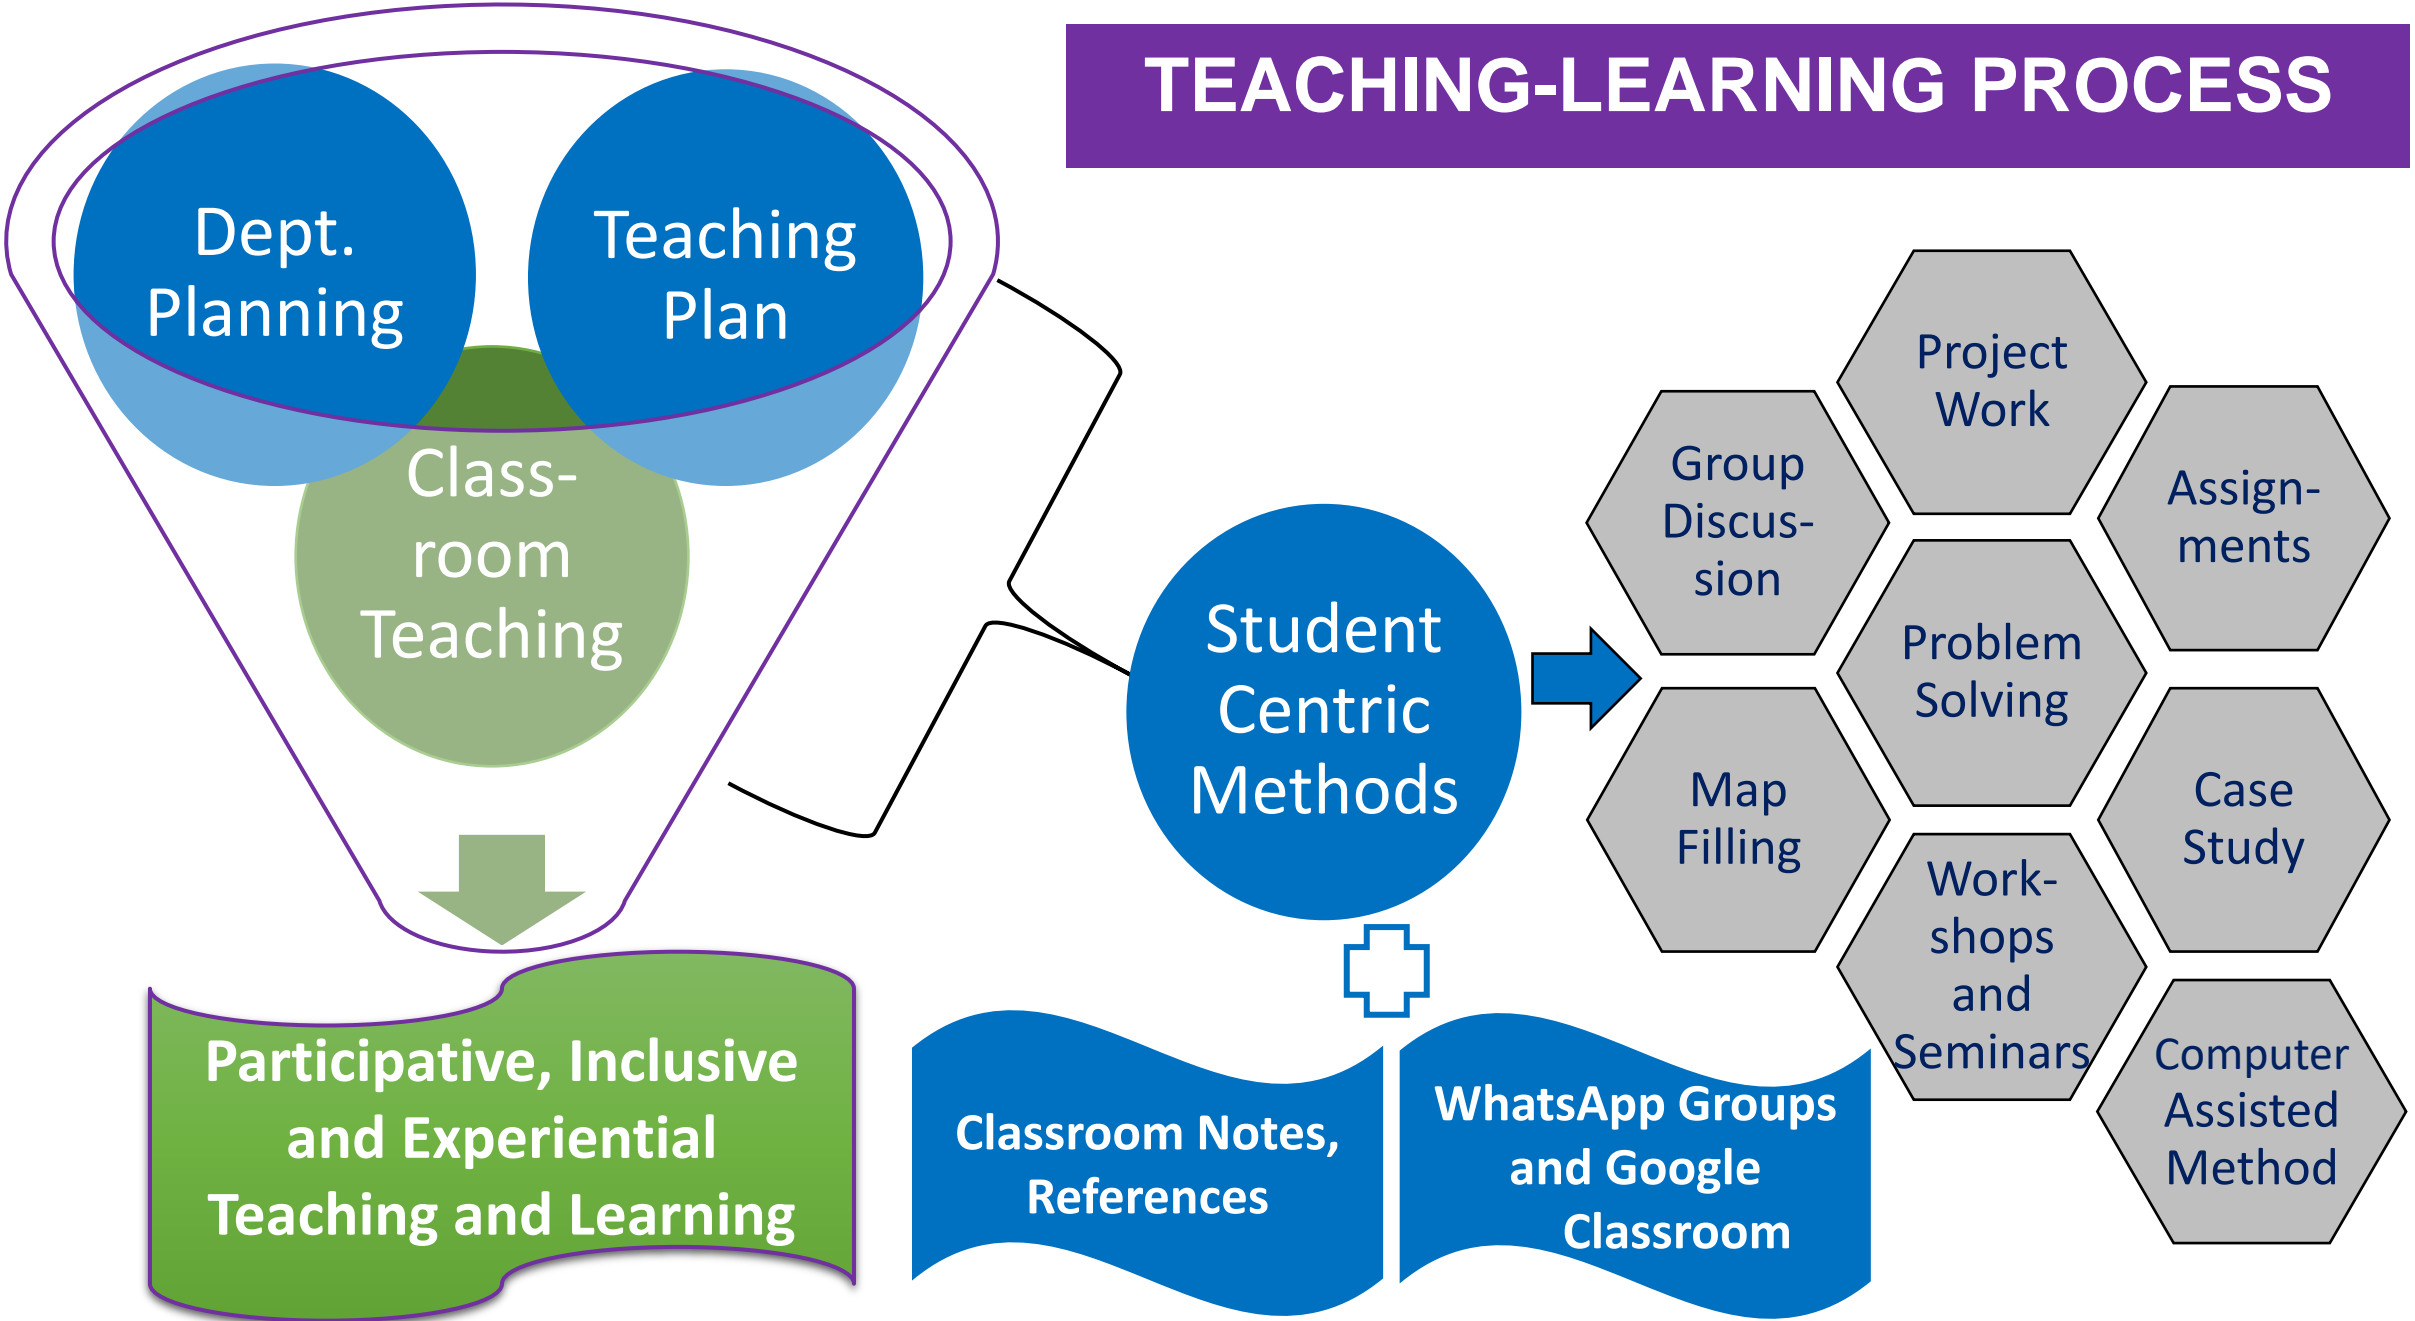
TEACHING-LEARNING PROCESS

Dept. Planning

Teaching Plan

Class-room Teaching

Participative, Inclusive and Experiential Teaching and Learning

Student Centric Methods

Classroom Notes, References

WhatsApp Groups and Google Classroom

Project Work

Group Discus-sion

Assign-ments

Problem Solving

Map Filling

Case Study

Work-shops and Seminars

Computer Assisted Method